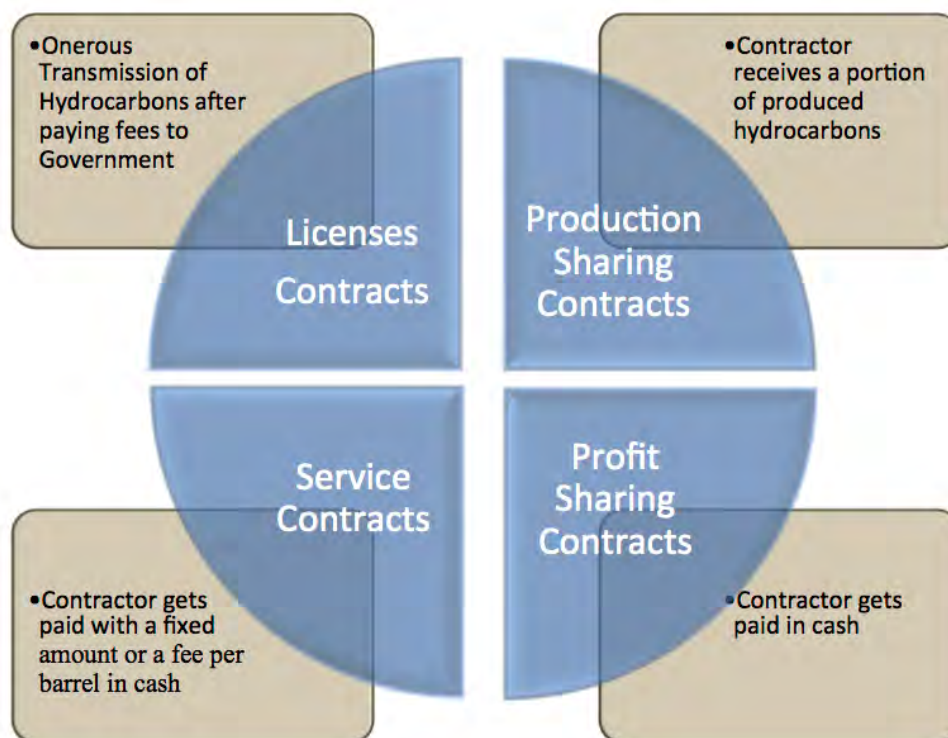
•Onerous Transmission of Hydrocarbons after paying fees to Government

Licenses Contracts

•Contractor receives a portion of produced hydrocarbons

Production Sharing Contracts

Service Contracts

•Contractor gets paid with a fixed amount or a fee per barrel in cash

Profit Sharing Contracts

•Contractor gets paid in cash